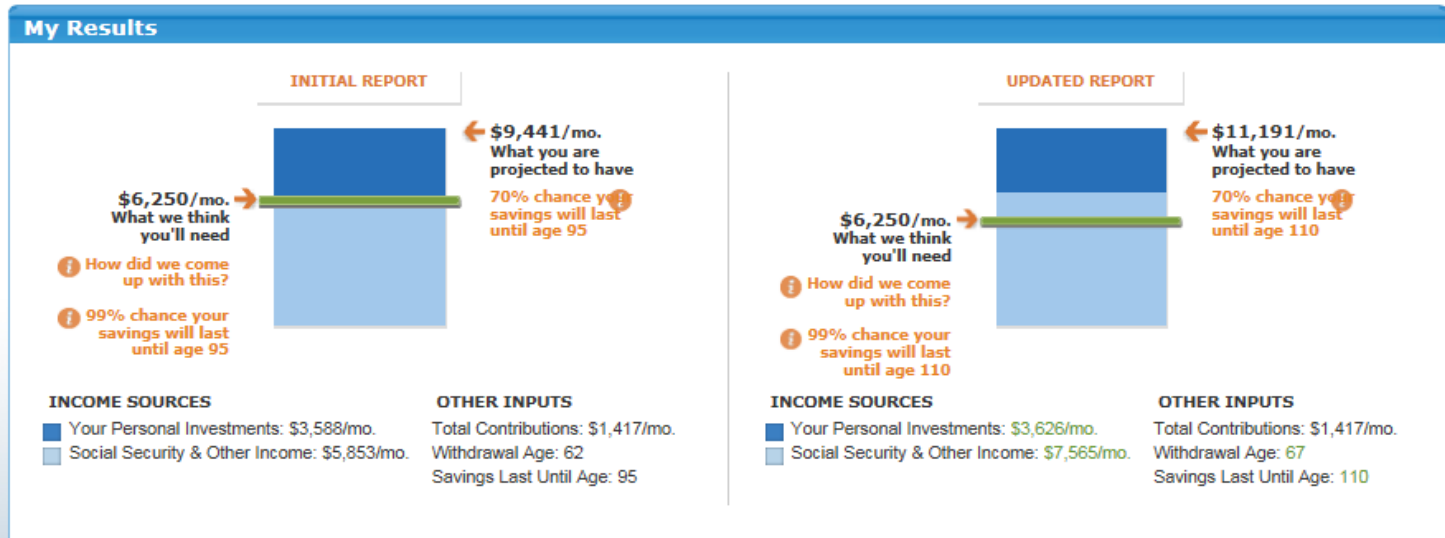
My Results

INITIAL REPORT

$9,441/mo.
What you are projected to have

70% chance your savings will last until age 95

$6,250/mo.
What we think you'll need

How did we come up with this?

99% chance your savings will last until age 95

INCOME SOURCES
Your Personal Investments: $3,588/mo.
Social Security & Other Income: $5,853/mo.

OTHER INPUTS
Total Contributions: $1,417/mo.
Withdrawal Age: 62
Savings Last Until Age: 95

UPDATED REPORT

$11,191/mo.
What you are projected to have

70% chance your savings will last until age 110

$6,250/mo.
What we think you'll need

How did we come up with this?

99% chance your savings will last until age 110

INCOME SOURCES
Your Personal Investments: $3,626/mo.
Social Security & Other Income: $7,565/mo.

OTHER INPUTS
Total Contributions: $1,417/mo.
Withdrawal Age: 67
Savings Last Until Age: 110